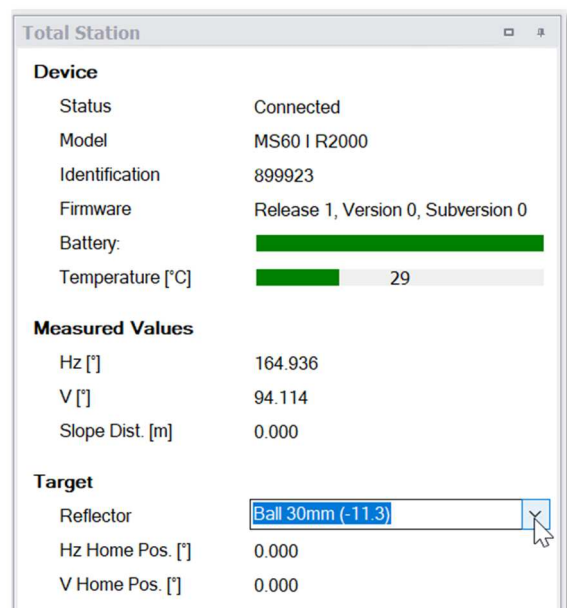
Total Station

Device

| | |
|---|---|
| Status | Connected |
| Model | MS60 I R2000 |
| Identification | 899923 |
| Firmware | Release 1, Version 0, Subversion 0 |
| Battery: | |
| Temperature [°C] | 29 |

Measured Values

| | |
|---|---|
| Hz [°] | 164.936 |
| V [°] | 94.114 |
| Slope Dist. [m] | 0.000 |

Target

| | |
|---|---|
| Reflector | Ball 30mm (-11.3) |
| Hz Home Pos. [°] | 0.000 |
| V Home Pos. [°] | 0.000 |